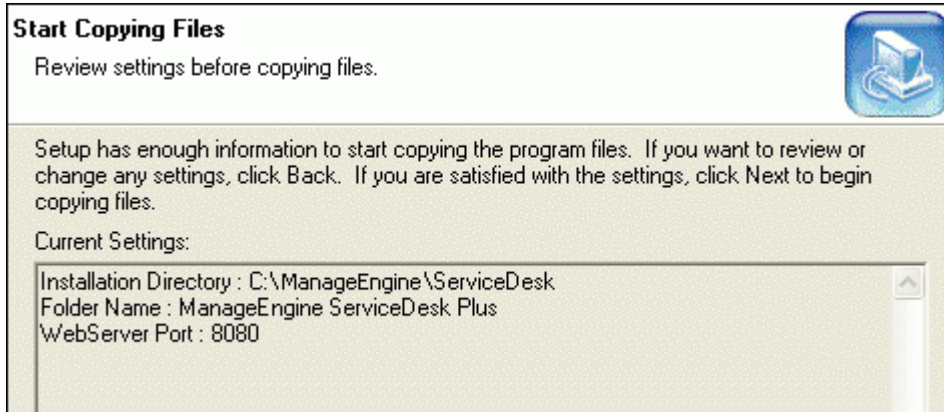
Start Copying Files

Review settings before copying files.

Setup has enough information to start copying the program files. If you want to review or change any settings, click Back. If you are satisfied with the settings, click Next to begin copying files.

Current Settings:

Installation Directory : C:\ManageEngine\ServiceDesk
Folder Name : ManageEngine ServiceDesk Plus
WebServer Port : 8080